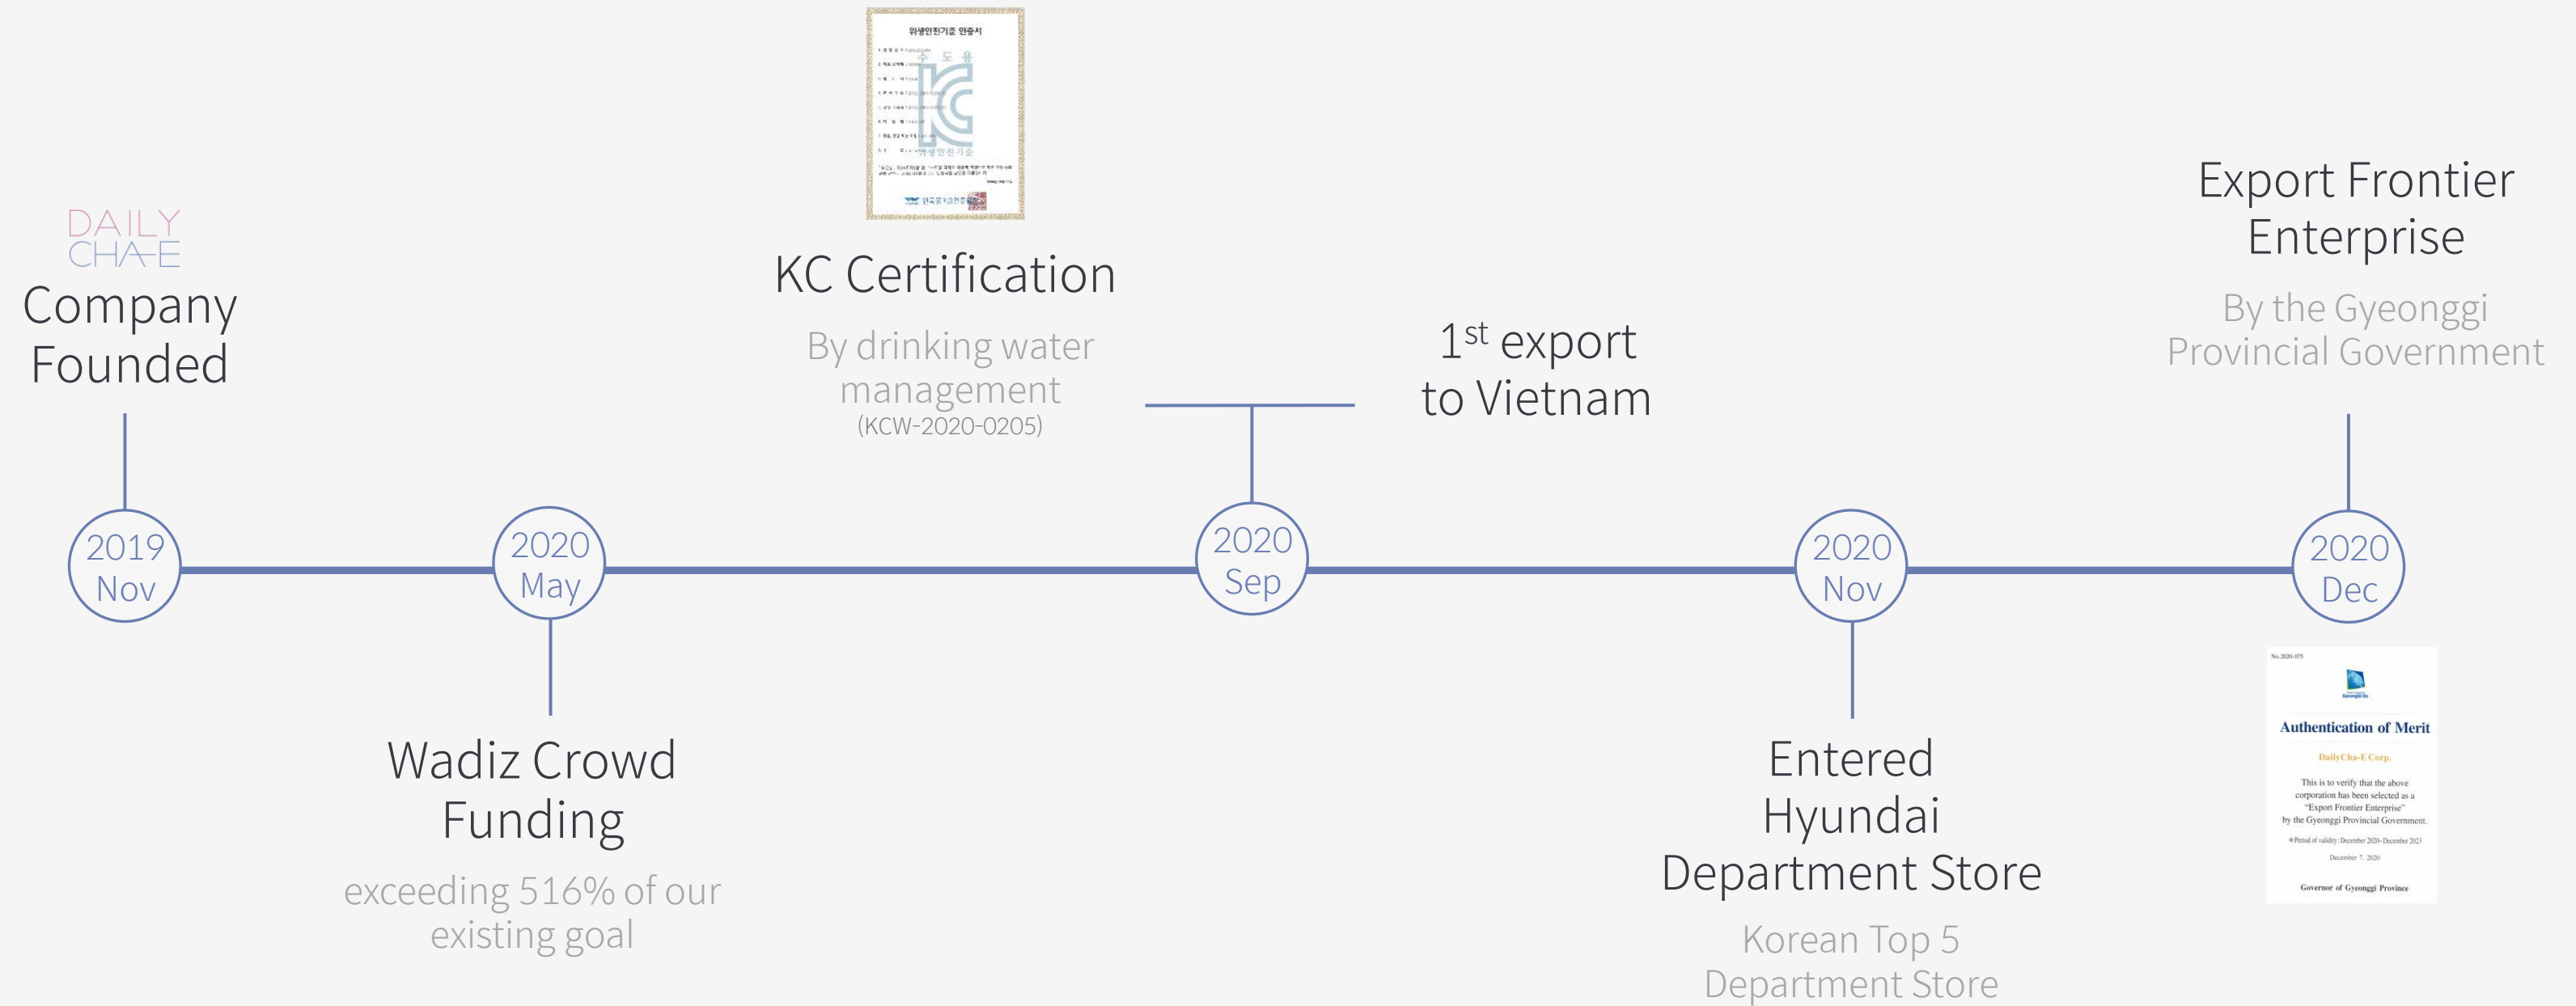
DAILY CHA-E
Company Founded

2019 Nov

2020 May

Wadiz Crowd Funding

exceeding 516% of our existing goal

위생안전기준 인증서

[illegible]

KC Certification

By drinking water management
(KCW-2020-0205)

2020 Sep

$1^{st}$ export to Vietnam

2020 Nov

Entered Hyundai Department Store

Korean Top 5 Department Store

Export Frontier Enterprise

By the Gyeonggi Provincial Government

2020 Dec

No. 2020-075

Authentication of Merit

DailyCha-E Corp.

This is to verify that the above corporation has been selected as a "Export Frontier Enterprise" by the Gyeonggi Provincial Government.

※ Period of validity: December 2020~December 2023

December 7. 2020

Governor of Gyeonggi Province